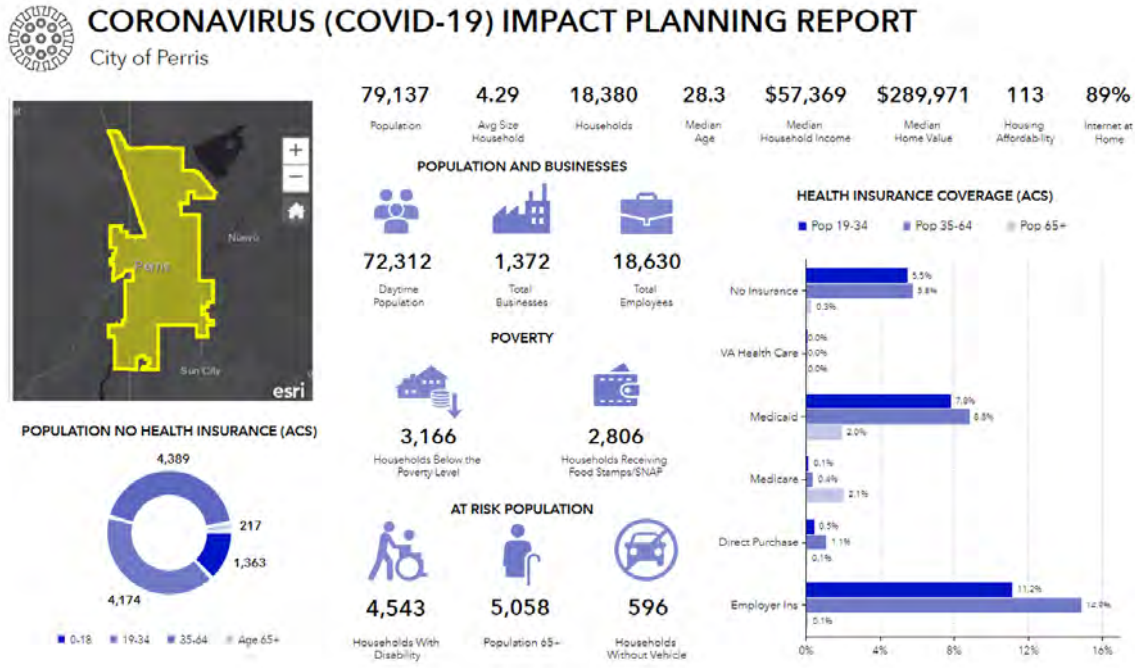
CORONAVIRUS (COVID-19) IMPACT PLANNING REPORT
City of Perris

Nuevo
Perris
Sun City
esri

79,137
Population

4.29
Avg Size Household

18,380
Households

28.3
Median Age

$57,369
Median Household Income

$289,971
Median Home Value

113
Housing Affordability

89%
Internet at Home

POPULATION AND BUSINESSES

72,312
Daytime Population

1,372
Total Businesses

18,630
Total Employees

POVERTY

3,166
Households Below the Poverty Level

2,806
Households Receiving Food Stamps/SNAP

AT RISK POPULATION

4,543
Households With Disability

5,058
Population 65+

596
Households Without Vehicle

POPULATION NO HEALTH INSURANCE (ACS)

4,389
217
1,363
4,174

0-18 19-34 35-64 Age 65+

HEALTH INSURANCE COVERAGE (ACS)

Pop 19-34 Pop 35-64 Pop 65+

No Insurance 5.5% 5.8% 0.3%
VA Health Care 0.0% 0.0% 0.0%
Medicaid 7.8% 8.8% 2.0%
Medicare 0.1% 0.4% 2.1%
Direct Purchase 0.5% 1.1% 0.1%
Employer Ins 11.2% 14.9% 0.1%

0% 4% 8% 12% 16%